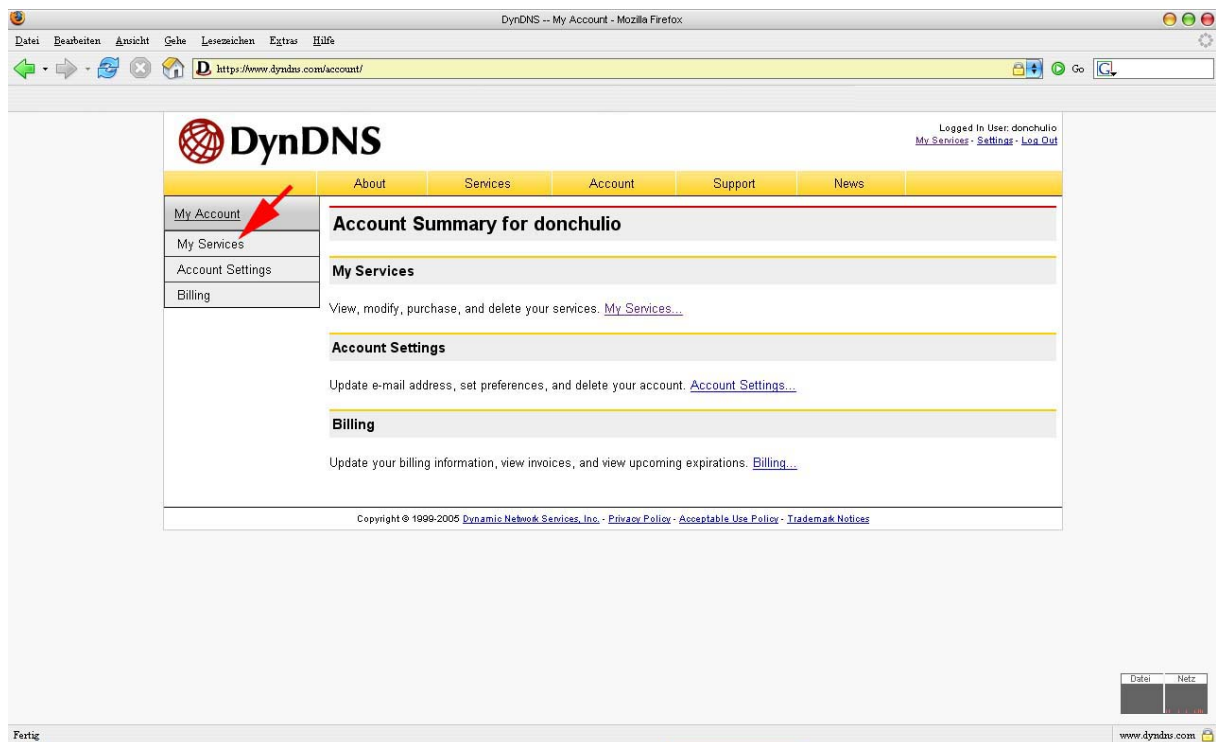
DynDNS -- My Account - Mozilla Firefox

Datei Bearbeiten Ansicht Gehe Lesezeichen Extras Hilfe

https://www.dyndns.com/account/

Go

DynDNS

Logged In User: donchulio
My Services - Settings - Log Out

About Services Account Support News

My Account
My Services
Account Settings
Billing

Account Summary for donchulio

My Services

View, modify, purchase, and delete your services. My Services...

Account Settings

Update e-mail address, set preferences, and delete your account. Account Settings...

Billing

Update your billing information, view invoices, and view upcoming expirations. Billing...

Copyright © 1999-2005 Dynamic Network Services, Inc. - Privacy Policy - Acceptable Use Policy - Trademark Notices

Datei Netz

Fertig

www.dyndns.com